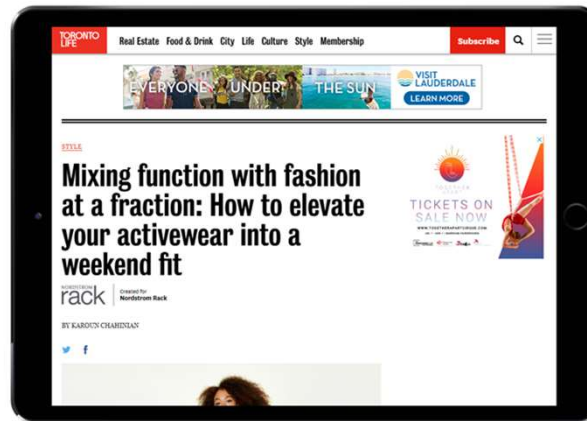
TORONTO LIFE

Real Estate Food & Drink City Life Culture Style Membership

Subscribe

EVERYONE UNDER THE SUN

VISIT LAUDERDALE

LEARN MORE

STYLE

Mixing function with fashion at a fraction: How to elevate your activewear into a weekend fit

NORDSTROM rack

Created for Nordstrom Rack

BY KAROUN CHAHINIAN

TICKETS ON SALE NOW

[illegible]